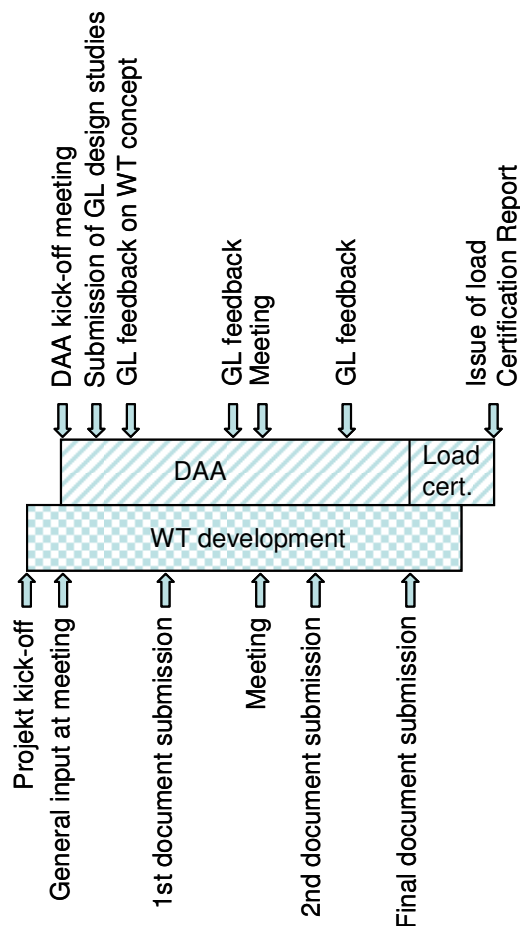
DAA kick-off meeting
Submission of GL design studies
GL feedback on WT concept
GL feedback
Meeting
GL feedback
Issue of load
Certification Report

DAA
Load
cert.

WT development

Projekt kick-off
General input at meeting
1st document submission
Meeting
2nd document submission
Final document submission